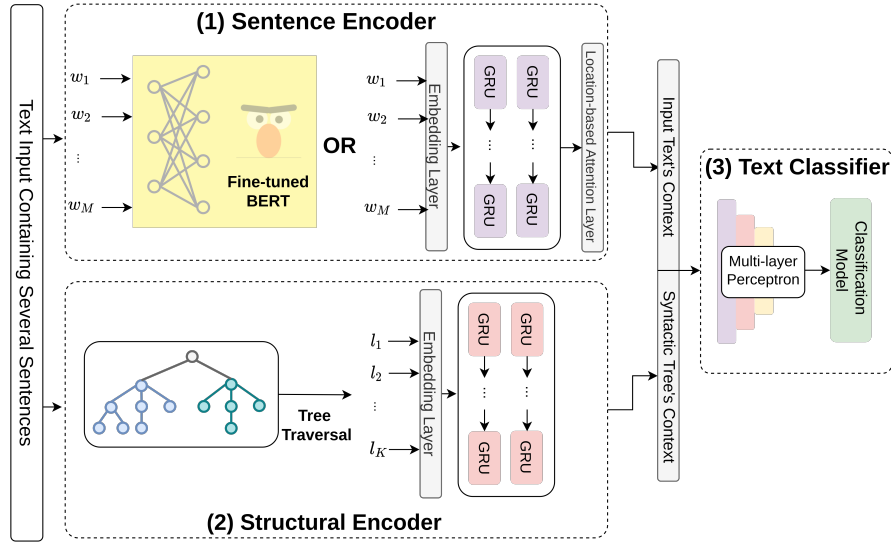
Text Input Containing Several Sentences

(1) Sentence Encoder

$w_1$
$w_2$
⋮
$w_M$

Fine-tuned BERT

OR

$w_1$
$w_2$
⋮
$w_M$

Embedding Layer

GRU GRU
⋮ ⋮
GRU GRU

Location-based Attention Layer

Input Text's Context

Syntactic Tree's Context

(3) Text Classifier

Multi-layer Perceptron

Classification Model

Tree Traversal

$l_1$
$l_2$
⋮
$l_K$

Embedding Layer

GRU GRU
⋮ ⋮
GRU GRU

(2) Structural Encoder